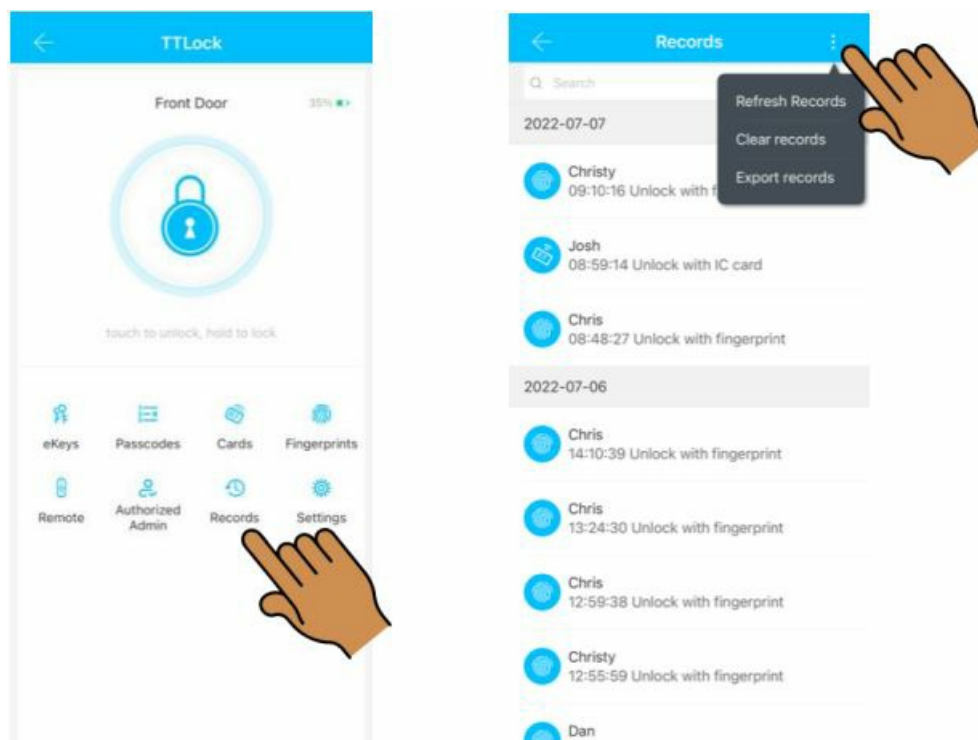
TTLock

Front Door

35%

touch to unlock, hold to lock

eKeys
Passcodes
Cards
Fingerprints
Remote
Authorized Admin
Records
Settings

Records

Search

Refresh Records
Clear records
Export records

2022-07-07

Christy
09:10:16 Unlock with f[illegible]

Josh
08:59:14 Unlock with IC card

Chris
08:48:27 Unlock with fingerprint

2022-07-06

Chris
14:10:39 Unlock with fingerprint

Chris
13:24:30 Unlock with fingerprint

Chris
12:59:38 Unlock with fingerprint

Christy
12:55:59 Unlock with fingerprint

Dan